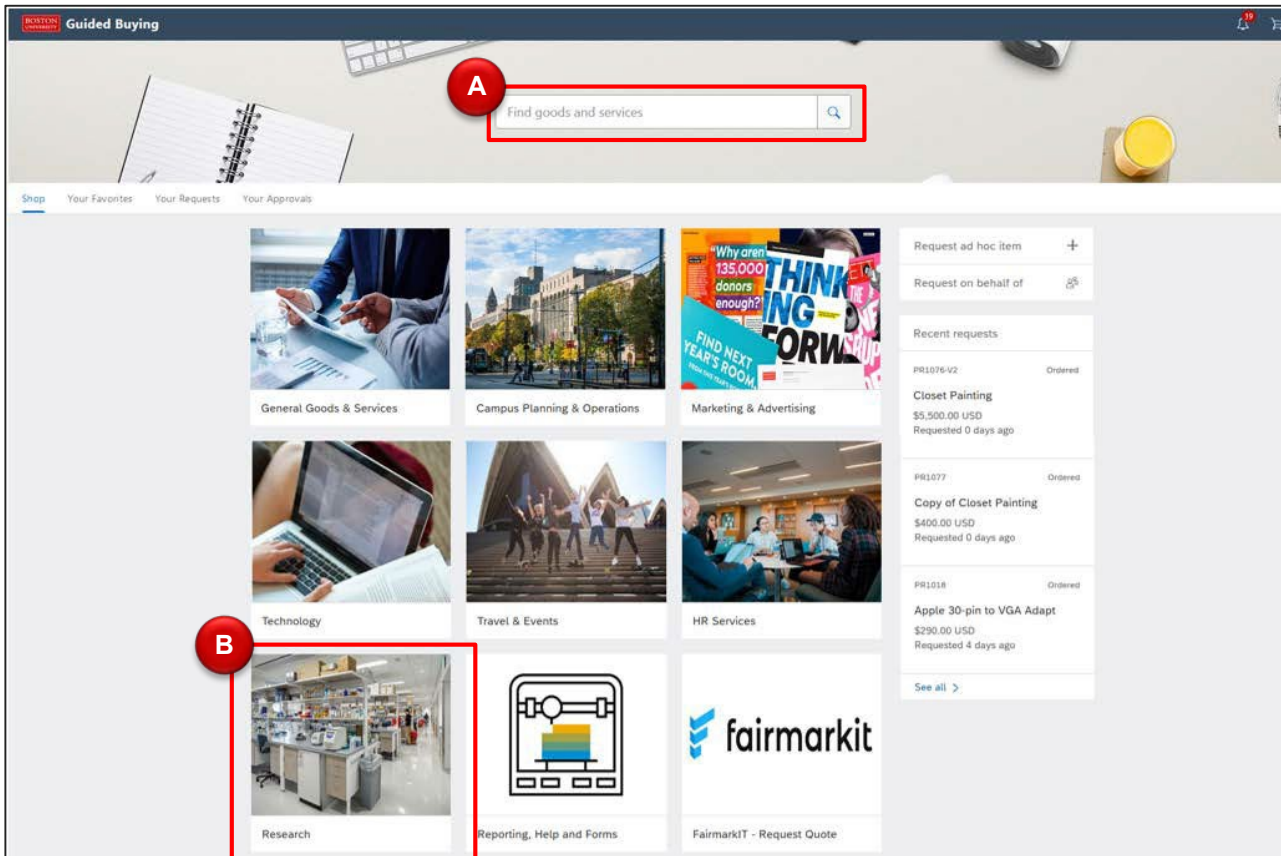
BOSTON UNIVERSITY Guided Buying

19

A

Find goods and services

Shop Your Favorites Your Requests Your Approvals

Why aren't 135,000 donors enough?

THINKING FORW

FIND NEXT YEAR'S ROOM

General Goods & Services

Campus Planning & Operations

Marketing & Advertising

Technology

Travel & Events

HR Services

B

Research

Reporting, Help and Forms

fairmarkit

FairmarkIT - Request Quote

Request ad hoc item +

Request on behalf of

Recent requests

PR1076-V2 Ordered

Closet Painting

$5,500.00 USD

Requested 0 days ago

PR1077 Ordered

Copy of Closet Painting

$400.00 USD

Requested 0 days ago

PR1018 Ordered

Apple 30-pin to VGA Adapt

$290.00 USD

Requested 4 days ago

See all >